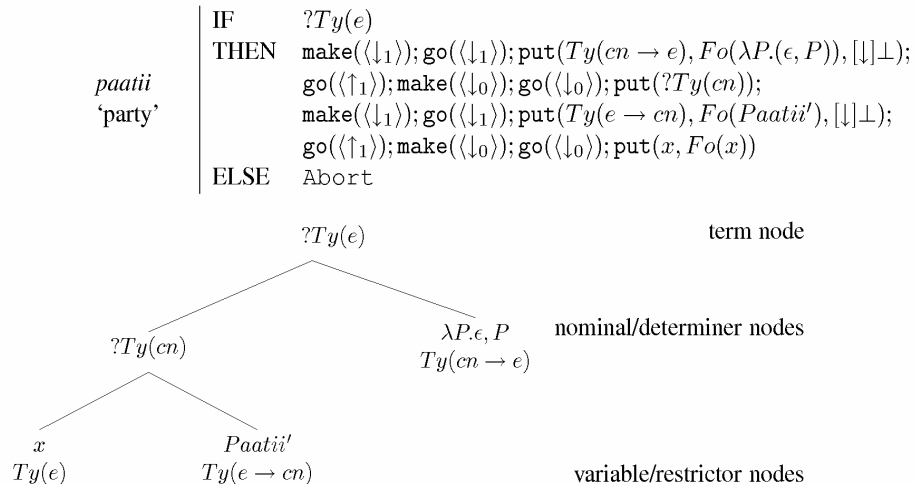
*paatii*
'party'

| | |
|---|---|
| IF | $?Ty(e)$ |
| THEN | $\texttt{make}(\langle\downarrow_1\rangle);\texttt{go}(\langle\downarrow_1\rangle);\texttt{put}(Ty(cn \rightarrow e), Fo(\lambda P.(\epsilon, P)), [\downarrow]\bot);$ $\texttt{go}(\langle\uparrow_1\rangle);\texttt{make}(\langle\downarrow_0\rangle);\texttt{go}(\langle\downarrow_0\rangle);\texttt{put}(?Ty(cn));$ $\texttt{make}(\langle\downarrow_1\rangle);\texttt{go}(\langle\downarrow_1\rangle);\texttt{put}(Ty(e \rightarrow cn), Fo(Paatii'), [\downarrow]\bot);$ $\texttt{go}(\langle\uparrow_1\rangle);\texttt{make}(\langle\downarrow_0\rangle);\texttt{go}(\langle\downarrow_0\rangle);\texttt{put}(x, Fo(x))$ |
| ELSE | Abort |

$?Ty(e)$

term node

$?Ty(cn)$

$\lambda P.\epsilon, P$
$Ty(cn \rightarrow e)$

nominal/determiner nodes

$x$
$Ty(e)$

$Paatii'$
$Ty(e \rightarrow cn)$

variable/restrictor nodes